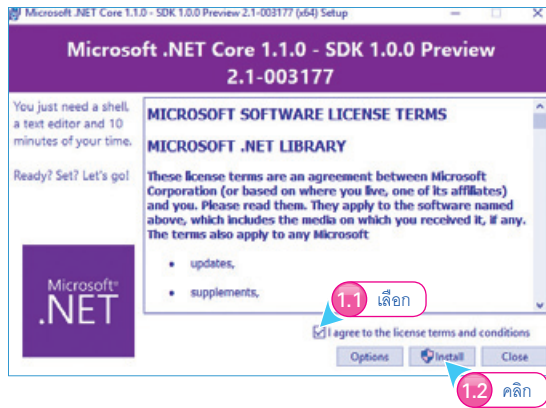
Microsoft .NET Core 1.1.0 - SDK 1.0.0 Preview 2.1-003177 (x64) Setup

Microsoft .NET Core 1.1.0 - SDK 1.0.0 Preview 2.1-003177

You just need a shell, a text editor and 10 minutes of your time.

Ready? Set? Let's go!

Microsoft® .NET

MICROSOFT SOFTWARE LICENSE TERMS

MICROSOFT .NET LIBRARY

These license terms are an agreement between Microsoft Corporation (or based on where you live, one of its affiliates) and you. Please read them. They apply to the software named above, which includes the media on which you received it, if any. The terms also apply to any Microsoft

• updates,

• supplements,

1.1 เลือก

I agree to the license terms and conditions

Options

Install

Close

1.2 คลิก